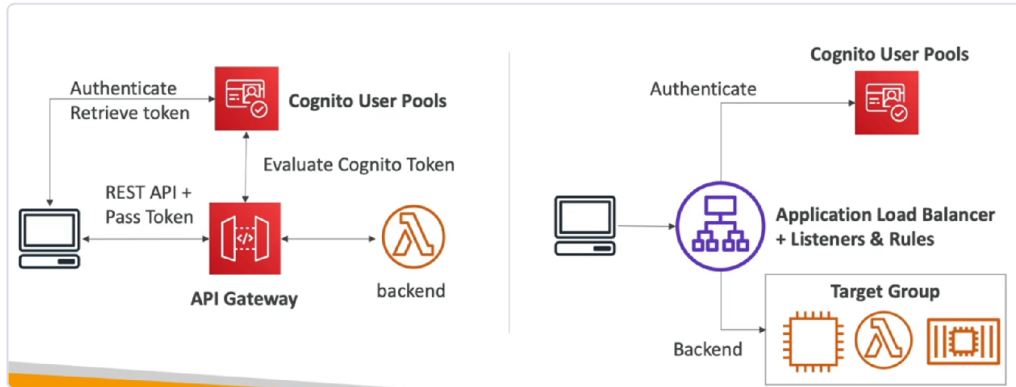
Authenticate
Retrieve token

Cognito User Pools

Evaluate Cognito Token

REST API +
Pass Token

API Gateway

backend

Authenticate

Cognito User Pools

Application Load Balancer
+ Listeners & Rules

Target Group

Backend